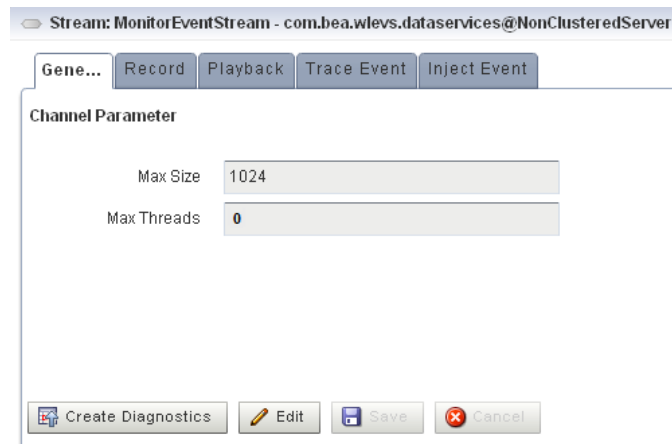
Stream: MonitorEventStream - com.bea.wlevs.dataservices@NonClusteredServer

Gene... Record Playback Trace Event Inject Event

Channel Parameter

Max Size 1024

Max Threads 0

Create Diagnostics Edit Save Cancel